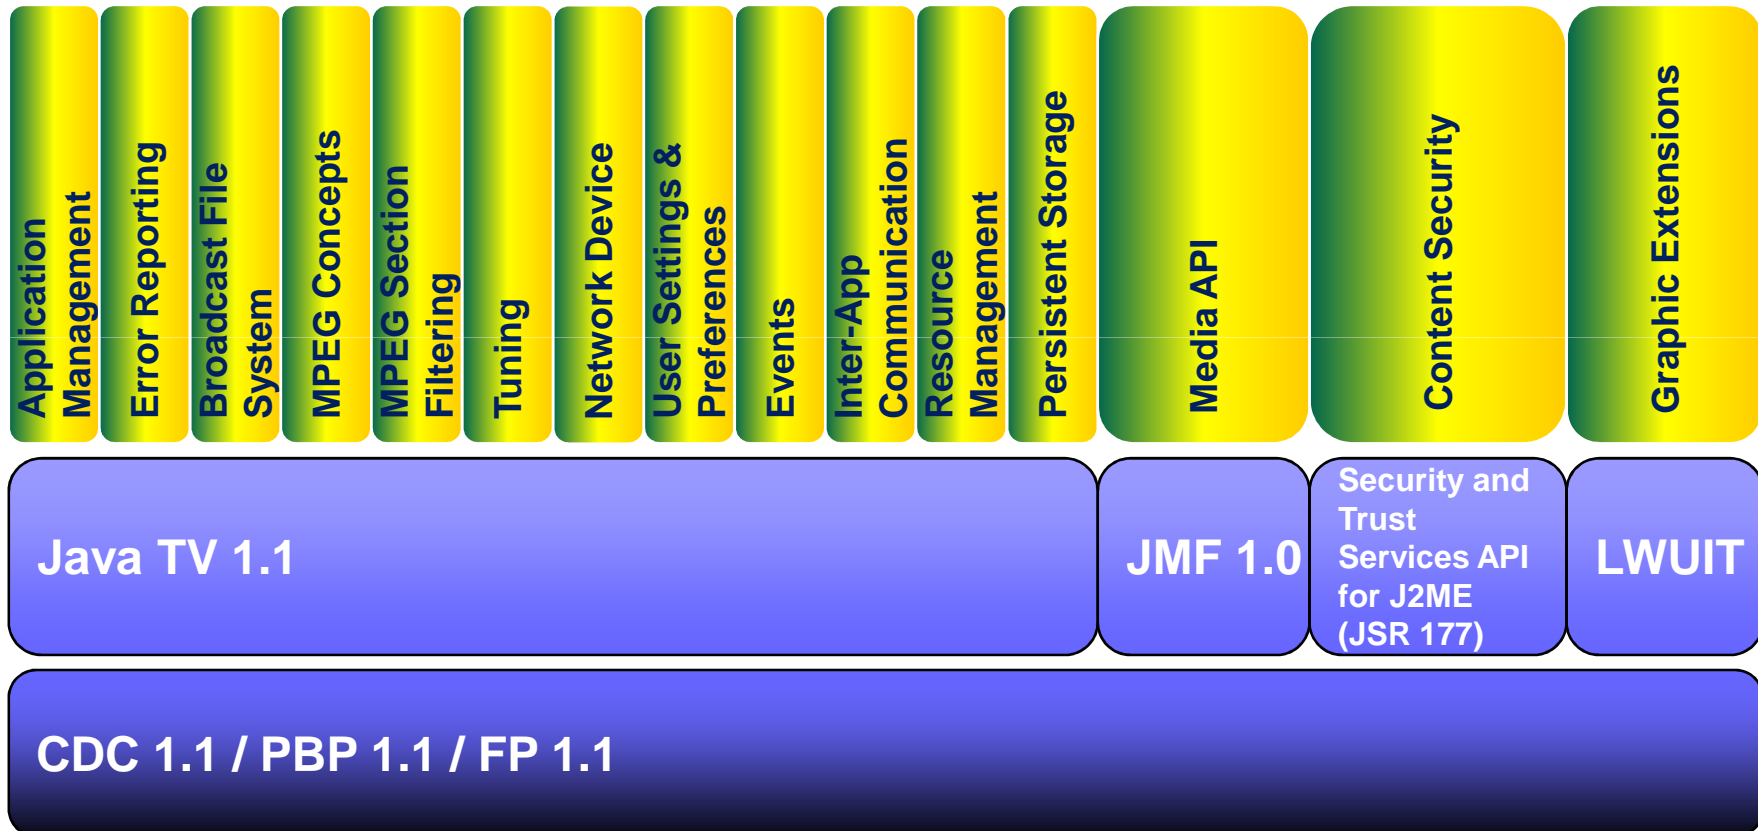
Application Management

Error Reporting

Broadcast File System

MPEG Concepts

MPEG Section Filtering

Tuning

Network Device

User Settings & Preferences

Events

Inter-App Communication

Resource Management

Persistent Storage

Media API

Content Security

Graphic Extensions

Java TV 1.1

JMF 1.0

Security and Trust Services API for J2ME (JSR 177)

LWUIT

CDC 1.1 / PBP 1.1 / FP 1.1